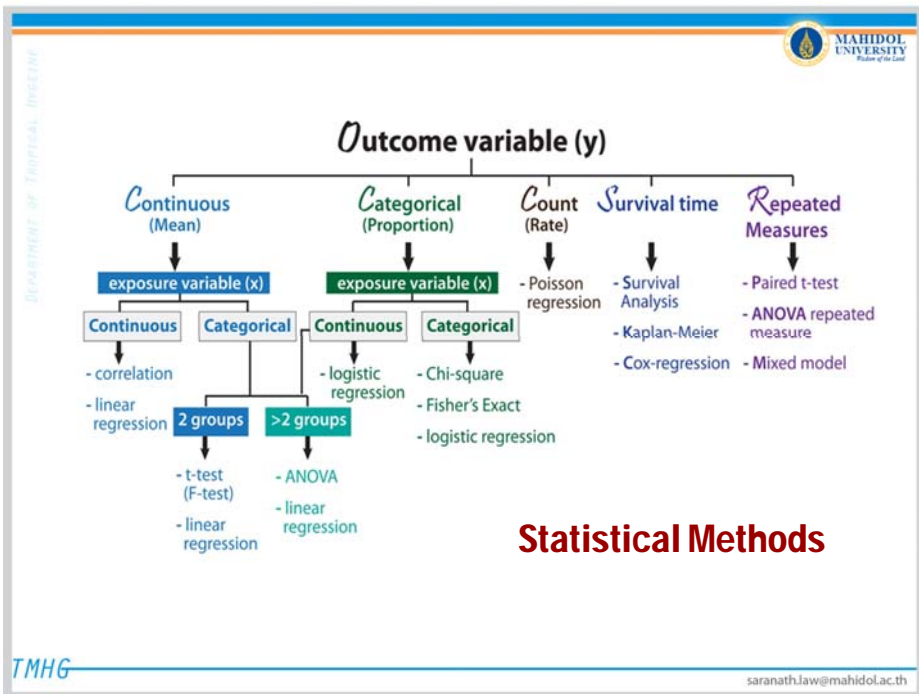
MAHIDOL UNIVERSITY
Wisdom of the Land

DEPARTMENT OF TROPICAL HYGIENE

Outcome variable (y)

Continuous (Mean)

exposure variable (x)

Continuous

- correlation

- linear regression

Categorical

2 groups

- t-test (F-test)

- linear regression

>2 groups

- ANOVA

- linear regression

Categorical (Proportion)

exposure variable (x)

Continuous

- logistic regression

Categorical

- Chi-square

- Fisher's Exact

- logistic regression

Count (Rate)

- Poisson regression

Survival time

- Survival Analysis

- Kaplan-Meier

- Cox-regression

Repeated Measures

- Paired t-test

- ANOVA repeated measure

- Mixed model

Statistical Methods

TMHG

saranath.law@mahidol.ac.th